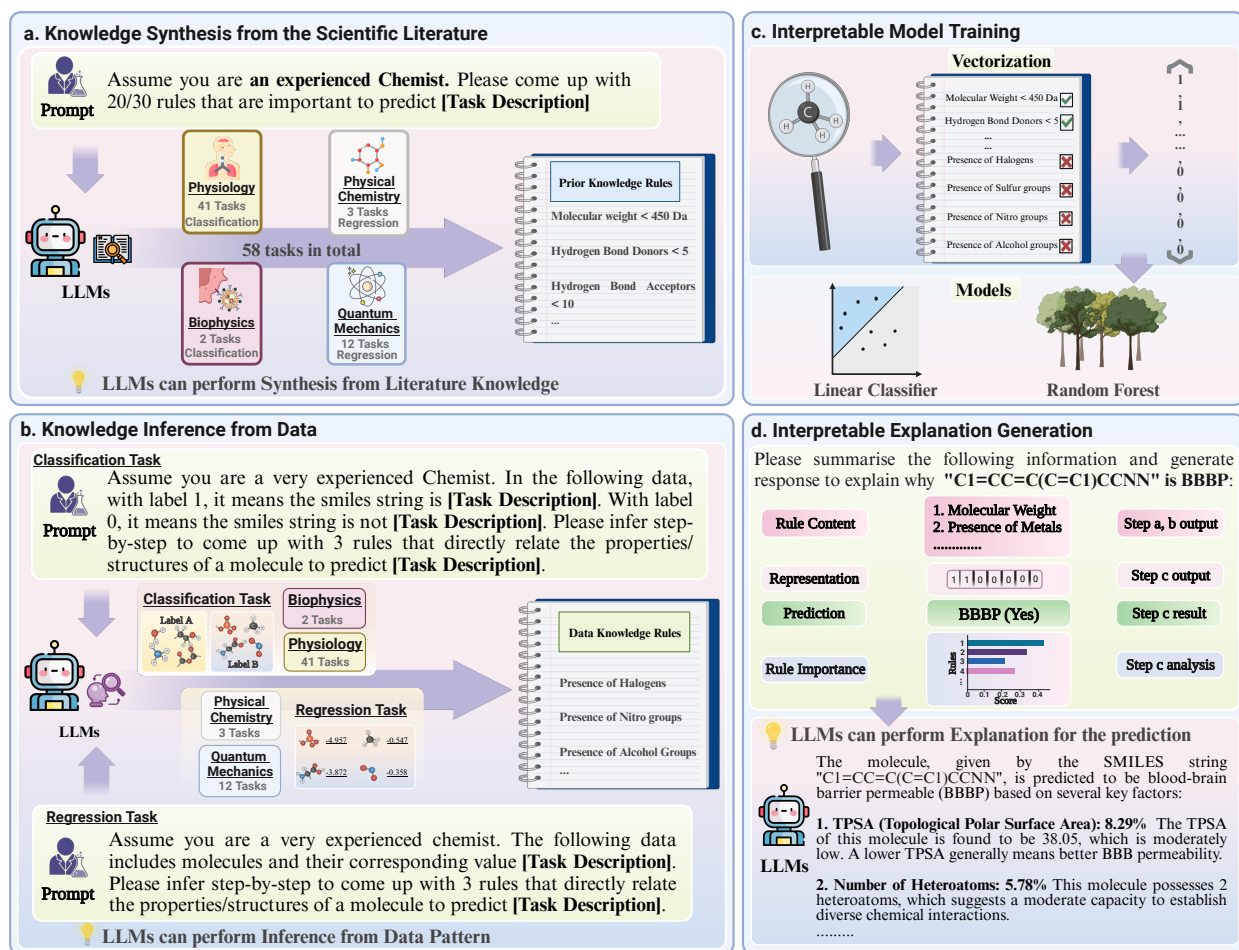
a. Knowledge Synthesis from the Scientific Literature

Prompt

Assume you are **an experienced Chemist.** Please come up with 20/30 rules that are important to predict **[Task Description]**

Physiology
41 Tasks
Classification

Physical Chemistry
3 Tasks
Regression

58 tasks in total

Biophysics
2 Tasks
Classification

Quantum Mechanics
12 Tasks
Regression

LLMs

Prior Knowledge Rules

Molecular weight < 450 Da

Hydrogen Bond Donors < 5

Hydrogen Bond Acceptors < 10

...

LLMs can perform Synthesis from Literature Knowledge

c. Interpretable Model Training

Vectorization

Molecular Weight < 450 Da
Hydrogen Bond Donors < 5
...
...
Presence of Halogens
Presence of Sulfur groups
Presence of Nitro groups
Presence of Alcohol groups

1
1
...
...
0
0
0
0

Models

Linear Classifier

Random Forest

b. Knowledge Inference from Data

Classification Task

Prompt

Assume you are a very experienced Chemist. In the following data, with label 1, it means the smiles string is **[Task Description]**. With label 0, it means the smiles string is not **[Task Description]**. Please infer step-by-step to come up with 3 rules that directly relate the properties/ structures of a molecule to predict **[Task Description]**.

Classification Task
Label A
Label B

Biophysics
2 Tasks

Physiology
41 Tasks

LLMs

Physical Chemistry
3 Tasks

Quantum Mechanics
12 Tasks

Regression Task
-4.957
-0.547
-3.872
-0.358

Data Knowledge Rules

Presence of Halogens

Presence of Nitro groups

Presence of Alcohol Groups

...

Regression Task

Prompt

Assume you are a very experienced chemist. The following data includes molecules and their corresponding value **[Task Description]**. Please infer step-by-step to come up with 3 rules that directly relate the properties/structures of a molecule to predict **[Task Description]**.

LLMs can perform Inference from Data Pattern

d. Interpretable Explanation Generation

Please summarise the following information and generate response to explain why **"C1=CC=C(C=C1)CCNN" is BBBP**:

| Rule Content | 1. Molecular Weight 2. Presence of Metals ............ | Step a, b output |
|---|---|---|
| Representation | 1 1 0 0 0 0 0 0 | Step c output |
| Prediction | BBBP (Yes) | Step c result |
| Rule Importance | Rules 1 2 3 4 ⋮ Score 0 0.1 0.2 0.3 0.4 | Step c analysis |

LLMs can perform Explanation for the prediction

The molecule, given by the SMILES string "C1=CC=C(C=C1)CCNN", is predicted to be blood-brain barrier permeable (BBBP) based on several key factors:

LLMs

**1. TPSA (Topological Polar Surface Area): 8.29%** The TPSA of this molecule is found to be 38.05, which is moderately low. A lower TPSA generally means better BBB permeability.

**2. Number of Heteroatoms: 5.78%** This molecule possesses 2 heteroatoms, which suggests a moderate capacity to establish diverse chemical interactions.

.........